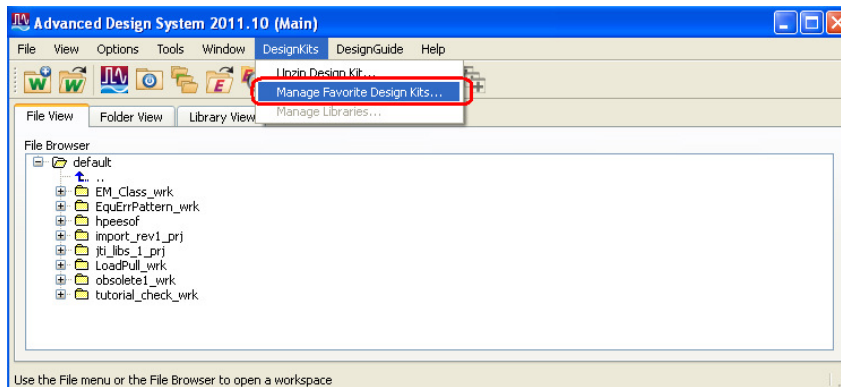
Advanced Design System 2011.10 (Main)

File View Options Tools Window DesignKits DesignGuide Help

Unzip Design Kit...
Manage Favorite Design Kits...
Manage Libraries...

File View Folder View Library View

File Browser

default
..
EM_Class_wrk
EquErrPattern_wrk
hpeesof
import_rev1_prj
jti_libs_1_prj
LoadPull_wrk
obsolete1_wrk
tutorial_check_wrk

Use the File menu or the File Browser to open a workspace